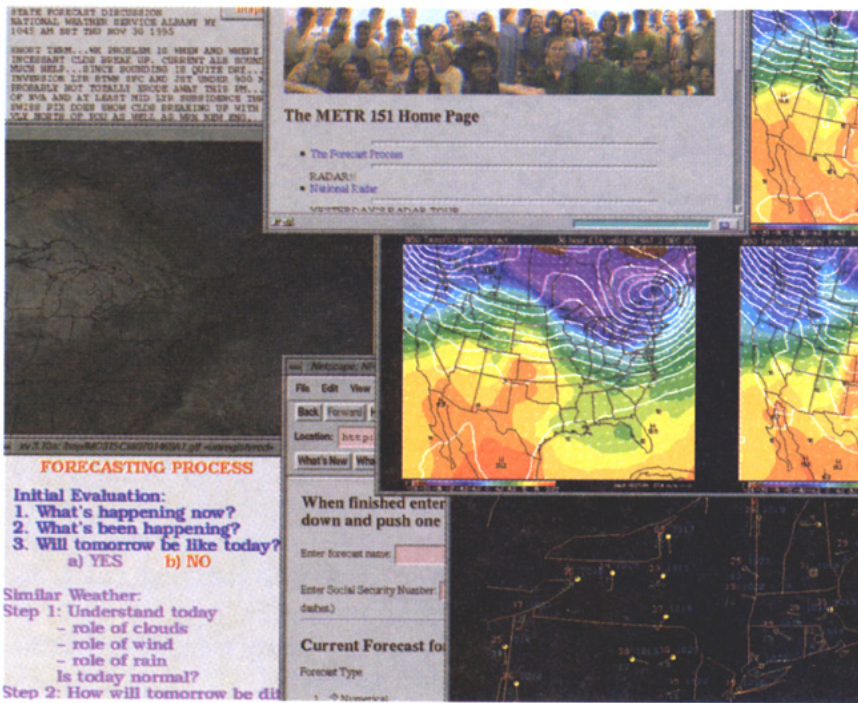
STATE FORECAST DISCUSSION
NATIONAL WEATHER SERVICE ALBANY NY
1045 AM EST THU NOV 30 1995

SHORT TERM...WX PROBLEM IS WHEN AND WHERE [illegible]
INCESSANT CLDS BREAK UP. CURRENT ALB SOUND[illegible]
MOIS HERE... SINCE SOUNDING IS QUITE DRY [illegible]
INVERSION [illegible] BTWN SFC AND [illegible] UNDER 900 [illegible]
PROBABLY NOT TOTALLY ERODE AWAY THIS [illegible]
OF FOG AND AT LEAST MID LVL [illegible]
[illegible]
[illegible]

The METR 151 Home Page

The Forecast Process

RADAR:
National Radar

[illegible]

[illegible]

File Edit View

Back Forward

Location: http:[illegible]

What's New Wha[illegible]

When finished enter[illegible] down and push one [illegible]

Enter forecast name:

Enter Social Security Number: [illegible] dashes)

Current Forecast fo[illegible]

Forecast Type

Numerical

FORECASTING PROCESS

Initial Evaluation:
1. What's happening now?
2. What's been happening?
3. Will tomorrow be like today?
a) YES b) NO

Similar Weather:
Step 1: Understand today
- role of clouds
- role of wind
- role of rain
Is today normal?
Step 2: How will tomorrow be di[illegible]